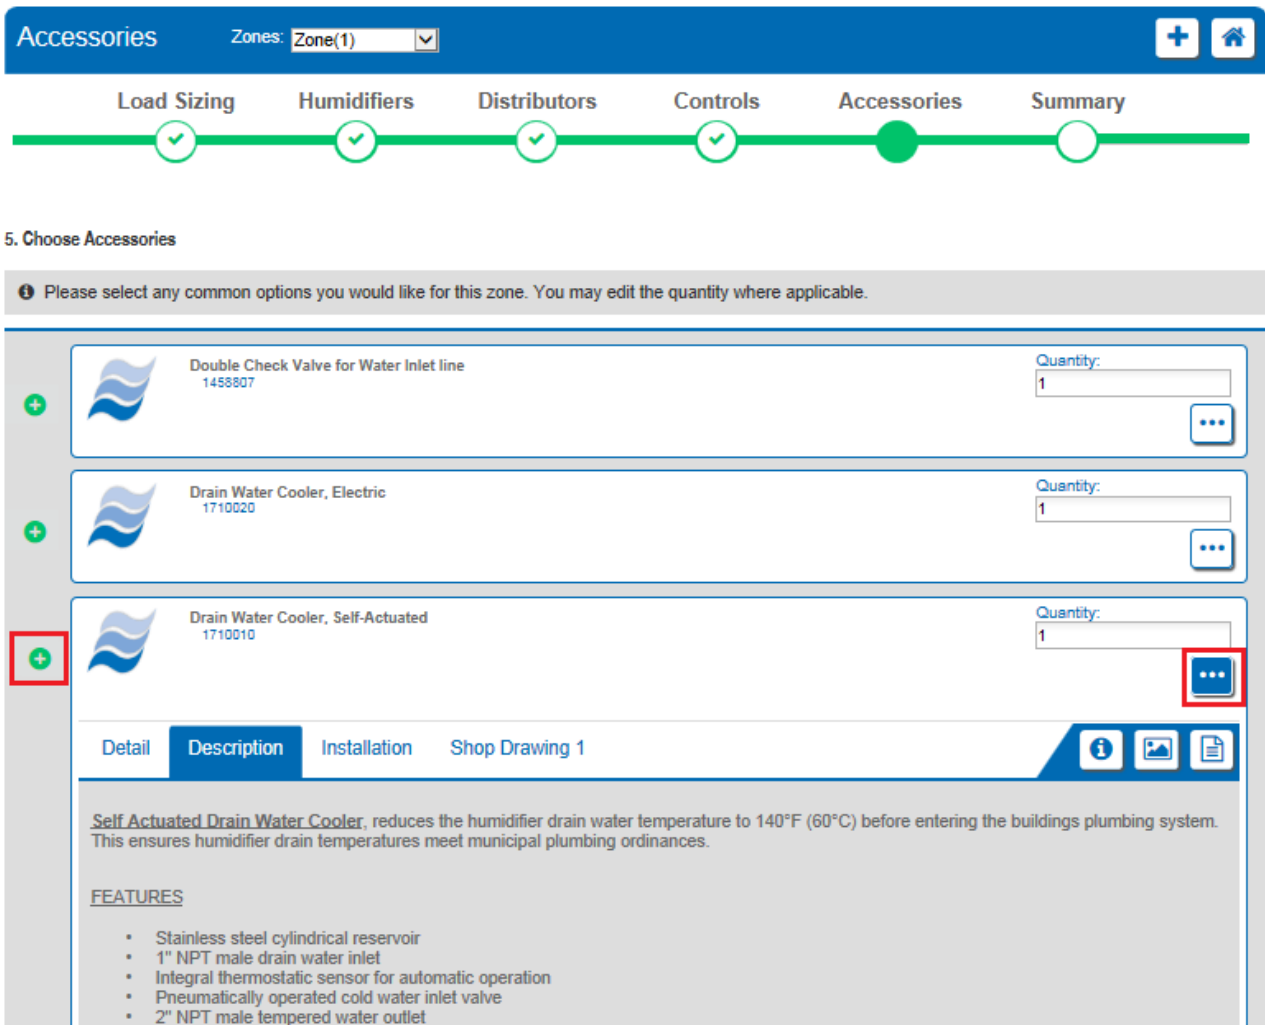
Accessories Zones: Zone(1)

Load Sizing Humidifiers Distributors Controls Accessories Summary

5. Choose Accessories

Please select any common options you would like for this zone. You may edit the quantity where applicable.

Double Check Valve for Water Inlet line
1458807

Quantity:
1

Drain Water Cooler, Electric
1710020

Quantity:
1

Drain Water Cooler, Self-Actuated
1710010

Quantity:
1

Detail Description Installation Shop Drawing 1

Self Actuated Drain Water Cooler, reduces the humidifier drain water temperature to 140°F (60°C) before entering the buildings plumbing system. This ensures humidifier drain temperatures meet municipal plumbing ordinances.

FEATURES

- Stainless steel cylindrical reservoir
- 1" NPT male drain water inlet
- Integral thermostatic sensor for automatic operation
- Pneumatically operated cold water inlet valve
- 2" NPT male tempered water outlet